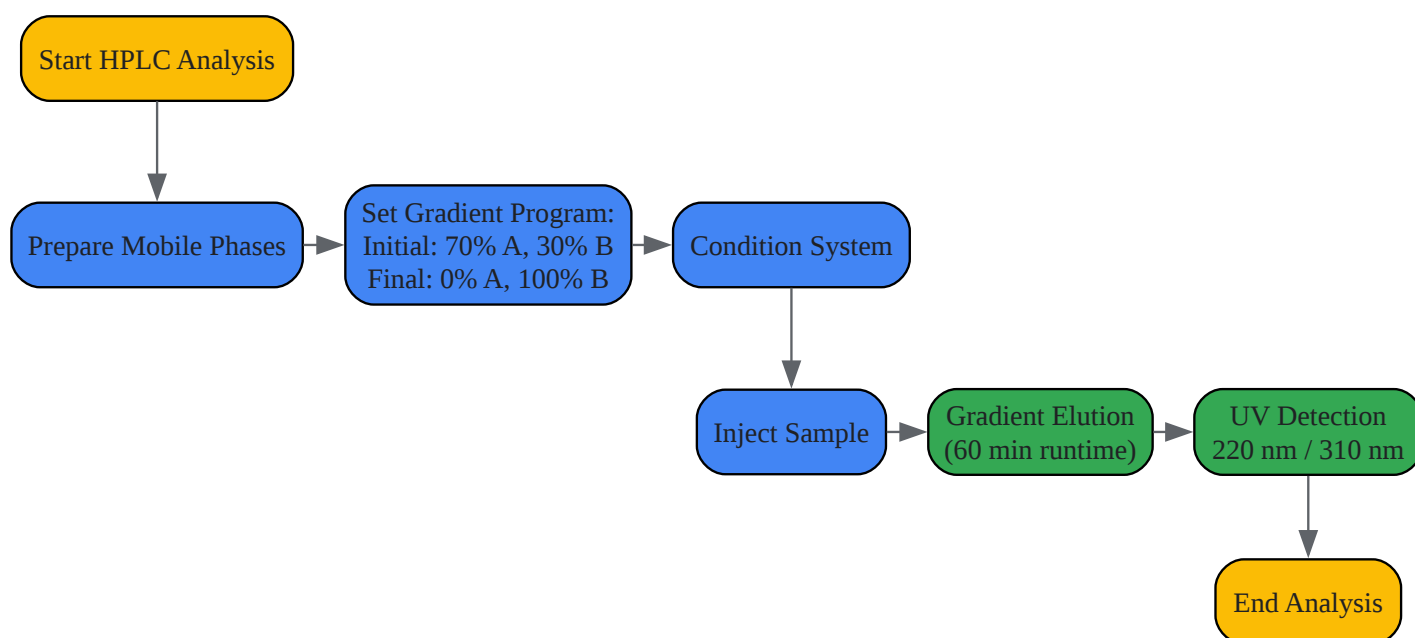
Start HPLC Analysis

Prepare Mobile Phases

Set Gradient Program:
Initial: 70% A, 30% B
Final: 0% A, 100% B

Condition System

Inject Sample

Gradient Elution
(60 min runtime)

UV Detection
220 nm / 310 nm

End Analysis